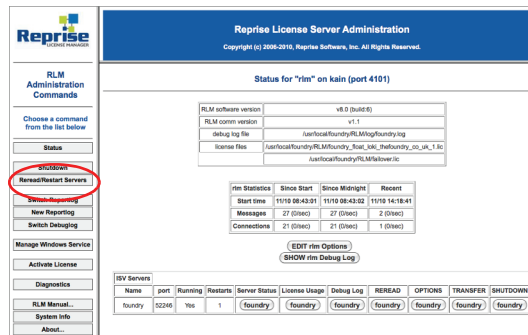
Reprise LICENSE MANAGER

Reprise License Server Administration

Copyright (c) 2006-2010, Reprise Software, Inc. All Rights Reserved.

RLM Administration Commands

Choose a command from the list below

Status

Shutdown

Reread/Restart Servers

Switch Reportlog

New Reportlog

Switch Debuglog

Manage Windows Service

Activate License

Diagnostics

RLM Manual...

System Info

About...

Status for "rlm" on kain (port 4101)

| | |
|---|---|
| RLM software version | v8.0 (build:6) |
| RLM comm version | v1.1 |
| debug log file | /usr/local/foundry/RLM/log/foundry.log |
| license files | /usr/local/foundry/RLM/foundry_float_loki_thefoundry_co_uk_1.lic |
| | /usr/local/foundry/RLM/failover.lic |

| rlm Statistics | Since Start | Since Midnight | Recent |
|---|---|---|---|
| Start time | 11/10 08:43:01 | 11/10 08:43:02 | 11/10 14:18:41 |
| Messages | 27 (0/sec) | 27 (0/sec) | 2 (0/sec) |
| Connections | 21 (0/sec) | 21 (0/sec) | 1 (0/sec) |

EDIT rlm Options

SHOW rlm Debug Log

ISV Servers

| Name | port | Running | Restarts | Server Status | License Usage | Debug Log | REREAD | OPTIONS | TRANSFER | SHUTDOWN |
|---|---|---|---|---|---|---|---|---|---|---|
| foundry | 52246 | Yes | 1 | foundry | foundry | foundry | foundry | foundry | foundry | foundry |